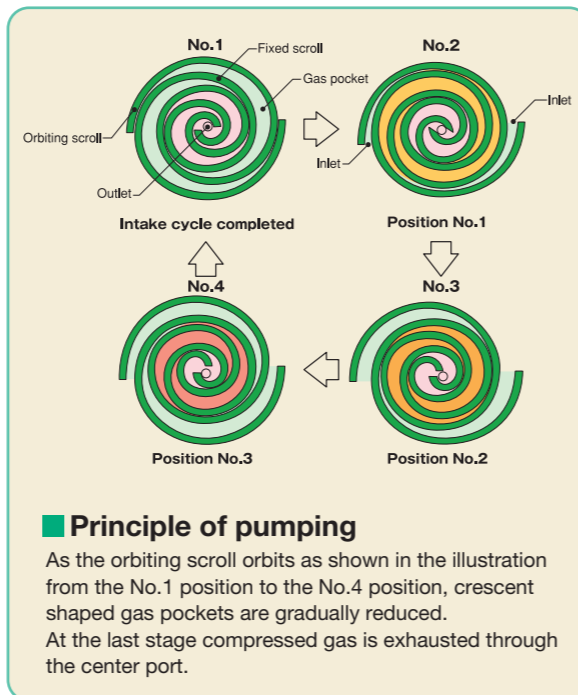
No.1
Fixed scroll
Gas pocket
Orbiting scroll
Outlet
Intake cycle completed

No.2
Inlet
Inlet
Position No.1

No.4
Position No.3

No.3
Position No.2

Principle of pumping
As the orbiting scroll orbits as shown in the illustration from the No.1 position to the No.4 position, crescent shaped gas pockets are gradually reduced.
At the last stage compressed gas is exhausted through the center port.